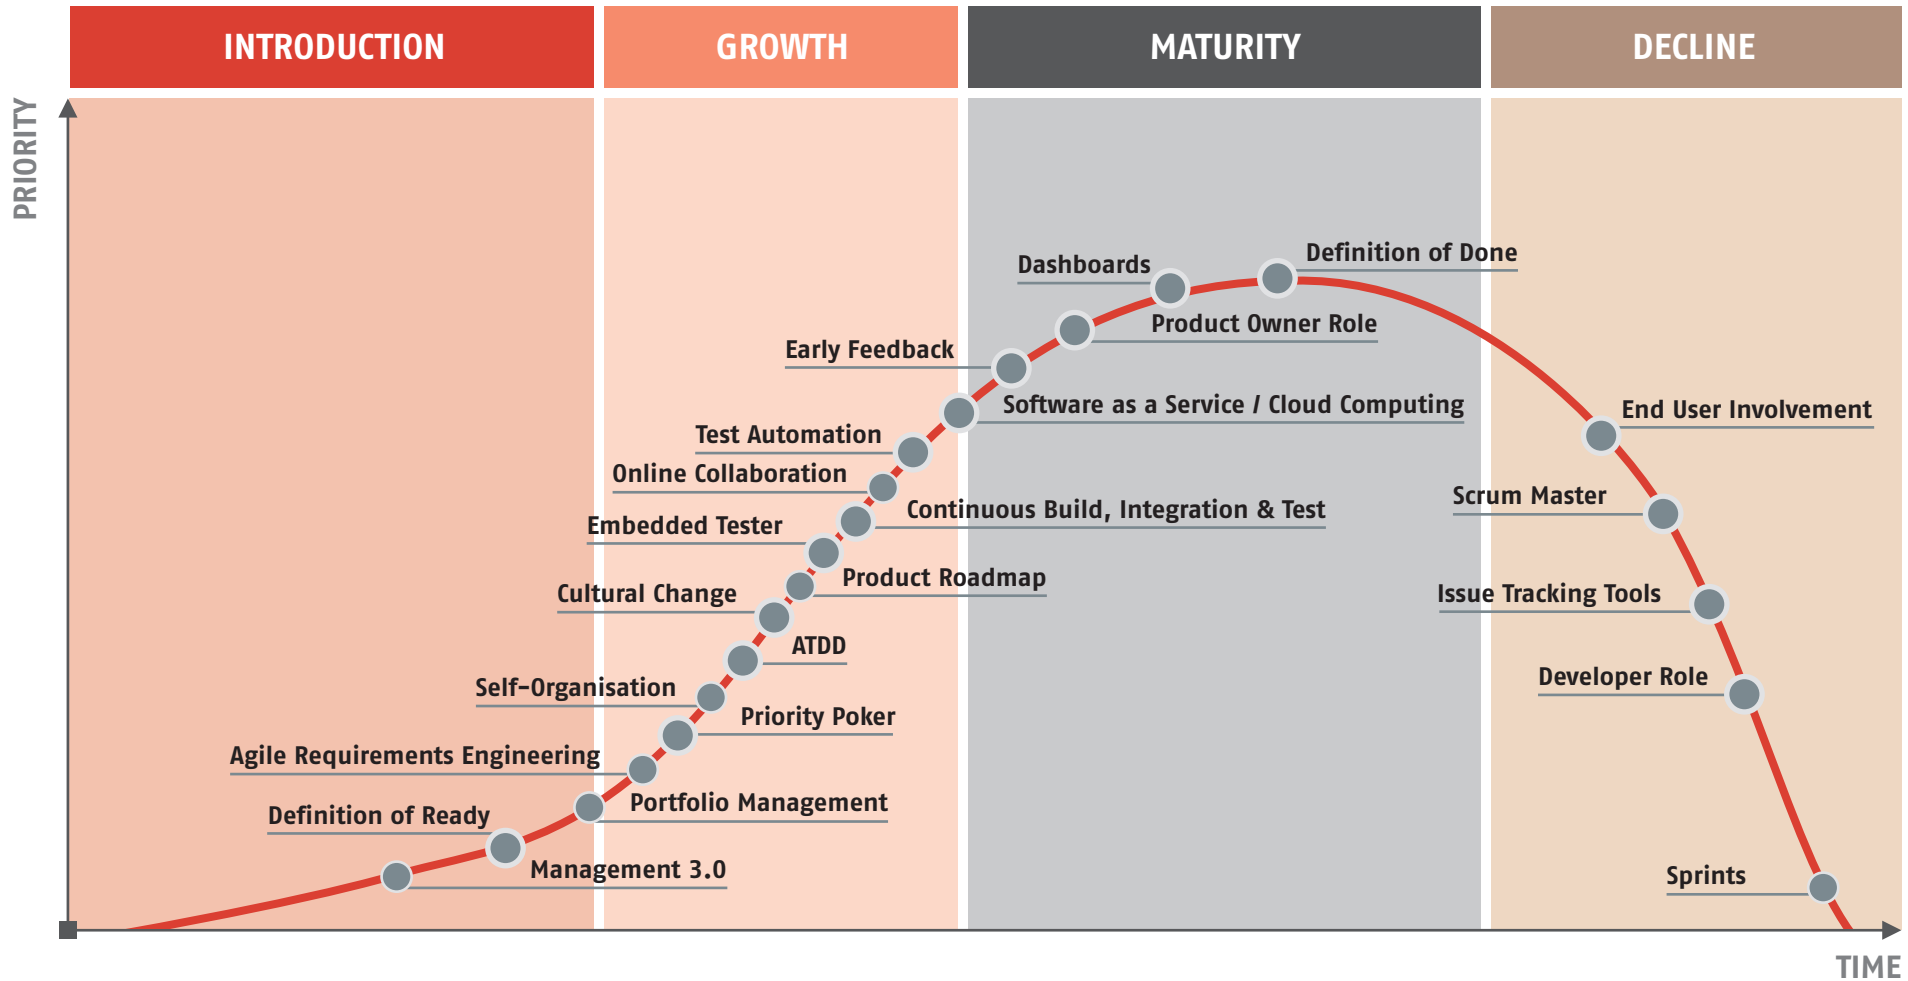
INTRODUCTION

GROWTH

MATURITY

DECLINE

PRIORITY

Definition of Done

Dashboards

Product Owner Role

Early Feedback

Software as a Service / Cloud Computing

End User Involvement

Test Automation

Online Collaboration

Continuous Build, Integration & Test

Scrum Master

Embedded Tester

Product Roadmap

Cultural Change

Issue Tracking Tools

ATDD

Developer Role

Self-Organisation

Priority Poker

Agile Requirements Engineering

Portfolio Management

Definition of Ready

Management 3.0

Sprints

TIME